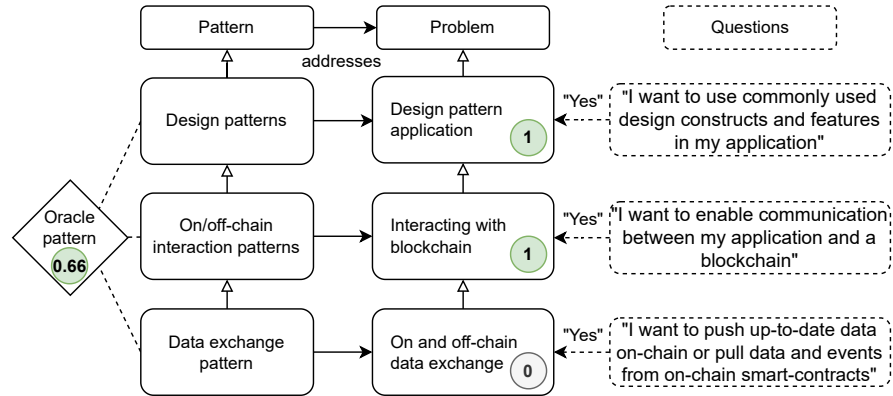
Pattern

Problem

Questions

addresses

Design patterns

Design pattern application

1

"Yes"

"I want to use commonly used design constructs and features in my application"

Oracle pattern

0.66

On/off-chain interaction patterns

Interacting with blockchain

1

"Yes"

"I want to enable communication between my application and a blockchain"

Data exchange pattern

On and off-chain data exchange

0

"Yes"

"I want to push up-to-date data on-chain or pull data and events from on-chain smart-contracts"